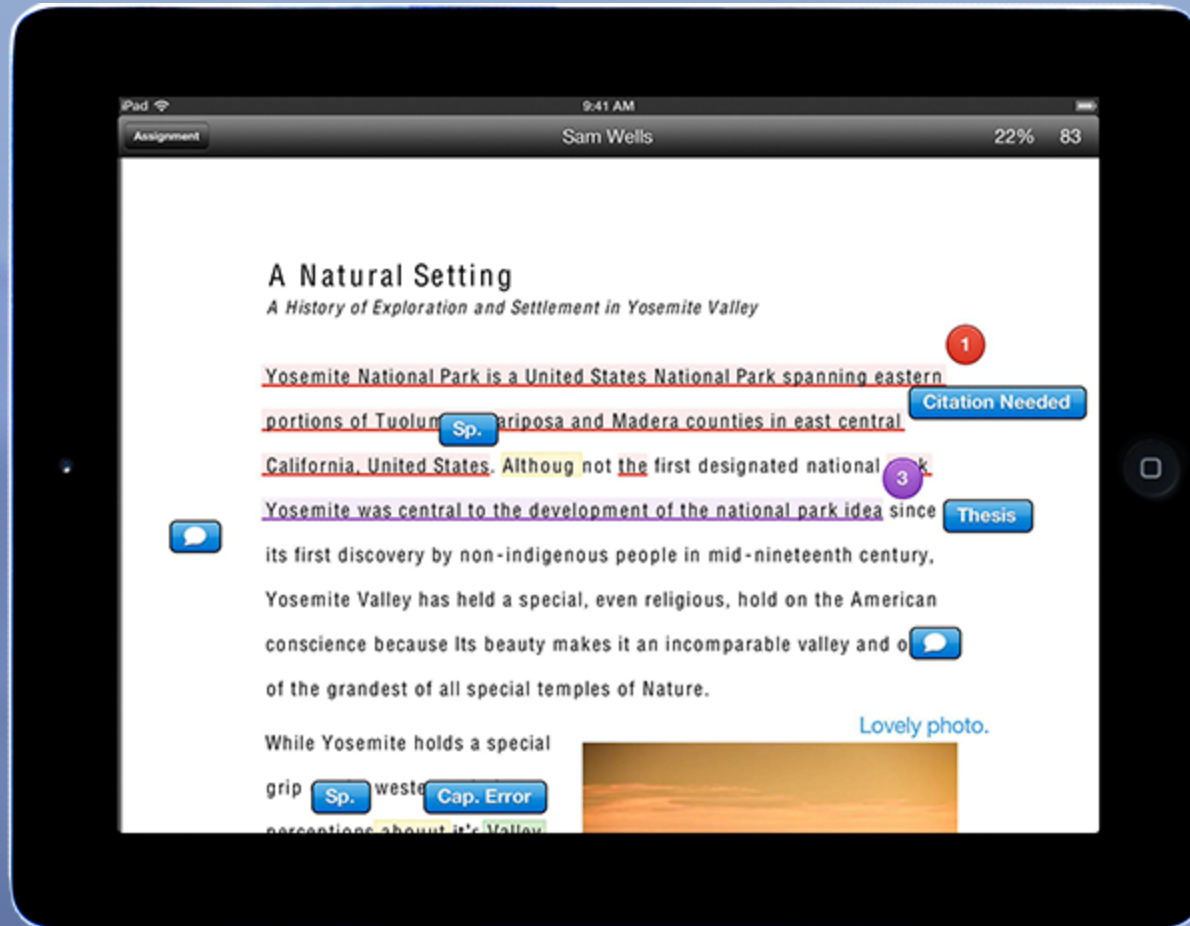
iPad
9:41 AM
Assignment
Sam Wells
22% 83

A Natural Setting
A History of Exploration and Settlement in Yosemite Valley

1
Yosemite National Park is a United States National Park spanning eastern portions of Tuolum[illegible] Sp. ariposa and Madera counties in east central Citation Needed California, United States. Althoug not the first designated national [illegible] 3 Yosemite was central to the development of the national park idea since Thesis its first discovery by non-indigenous people in mid-nineteenth century, Yosemite Valley has held a special, even religious, hold on the American conscience because Its beauty makes it an incomparable valley and o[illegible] of the grandest of all special temples of Nature.

Lovely photo.

While Yosemite holds a special grip Sp. weste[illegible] Cap. Error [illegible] about it's Valley